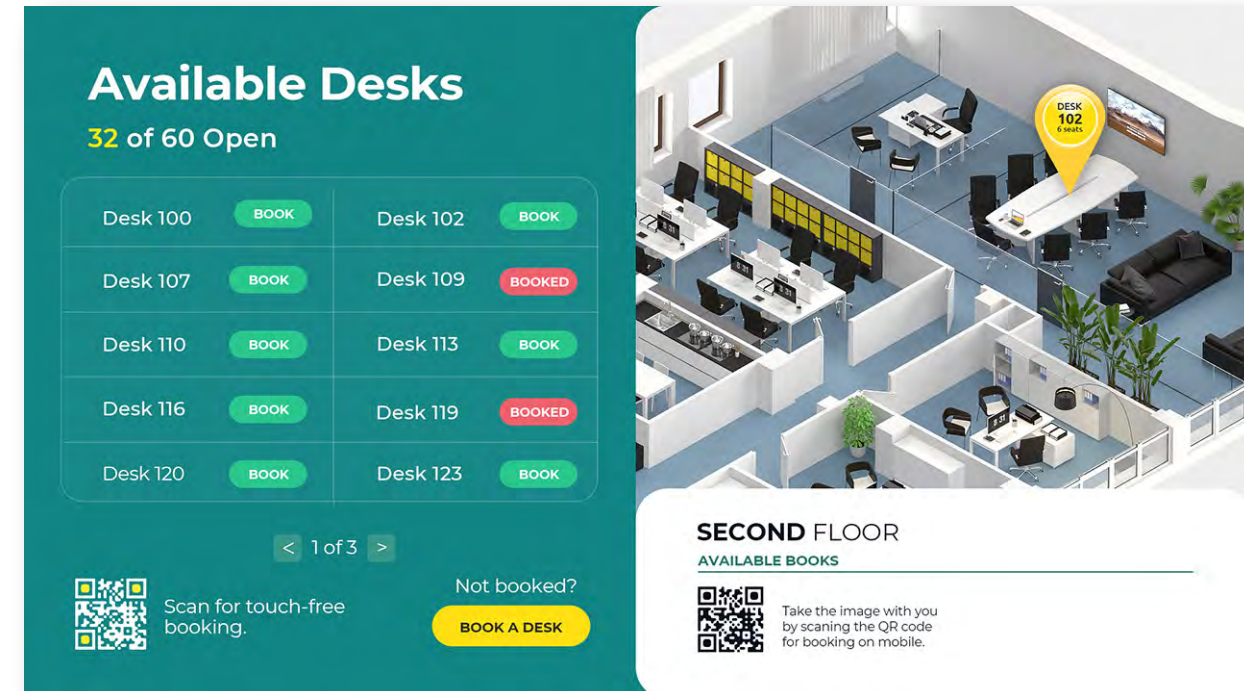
Available Desks

32 of 60 Open

| | | | |
|---|---|---|---|
| Desk 100 | BOOK | Desk 102 | BOOK |
| Desk 107 | BOOK | Desk 109 | BOOKED |
| Desk 110 | BOOK | Desk 113 | BOOK |
| Desk 116 | BOOK | Desk 119 | BOOKED |
| Desk 120 | BOOK | Desk 123 | BOOK |

< 1 of 3 >

Scan for touch-free booking.

Not booked?

BOOK A DESK

DESK 102 6 seats

SECOND FLOOR

AVAILABLE BOOKS

Take the image with you by scaning the QR code for booking on mobile.